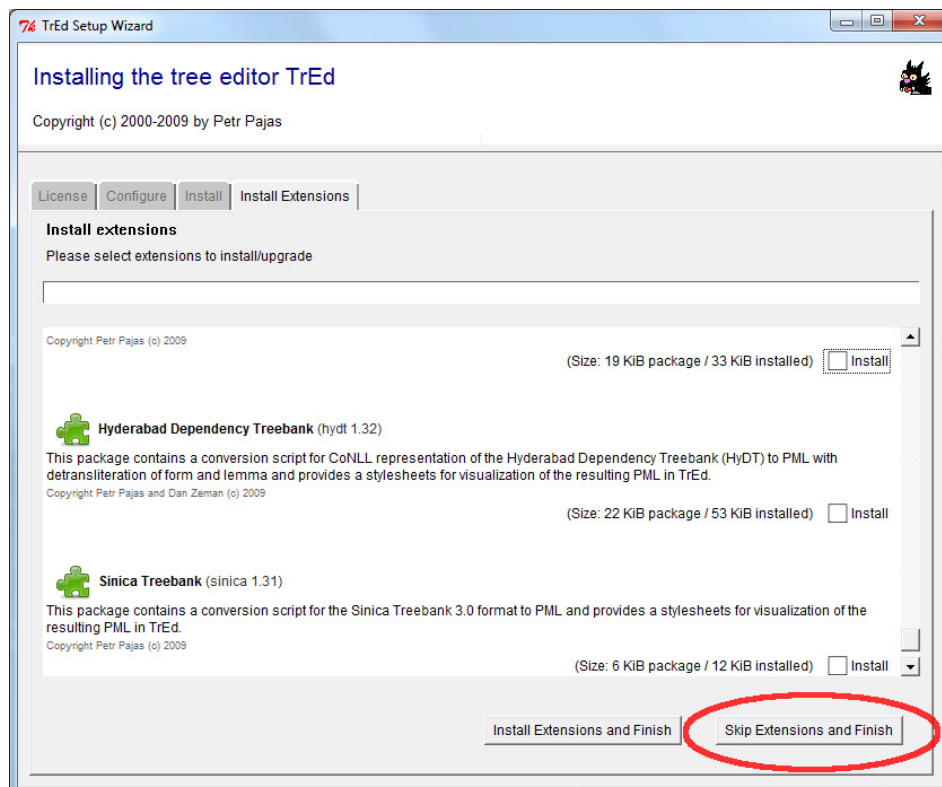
TrEd Setup Wizard

Installing the tree editor TrEd

Copyright (c) 2000-2009 by Petr Pajas

License | Configure | Install | Install Extensions

Install extensions

Please select extensions to install/upgrade

Copyright Petr Pajas (c) 2009

(Size: 19 KiB package / 33 KiB installed) Install

Hyderabad Dependency Treebank (hydt 1.32)

This package contains a conversion script for CoNLL representation of the Hyderabad Dependency Treebank (HyDT) to PML with detransliteration of form and lemma and provides a stylesheets for visualization of the resulting PML in TrEd.

Copyright Petr Pajas and Dan Zeman (c) 2009

(Size: 22 KiB package / 53 KiB installed) Install

Sinica Treebank (sinica 1.31)

This package contains a conversion script for the Sinica Treebank 3.0 format to PML and provides a stylesheets for visualization of the resulting PML in TrEd.

Copyright Petr Pajas (c) 2009

(Size: 6 KiB package / 12 KiB installed) Install

Install Extensions and Finish

Skip Extensions and Finish